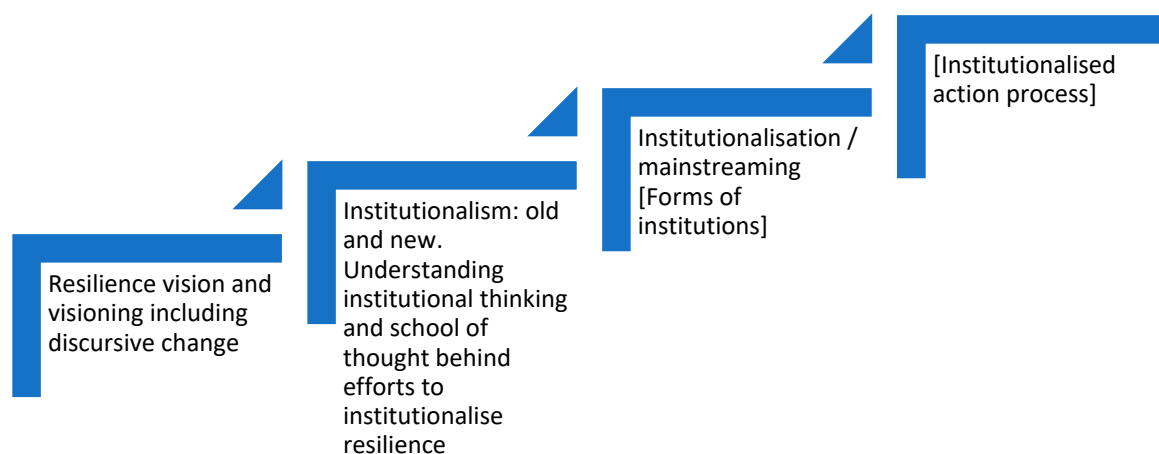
Resilience vision and visioning including discursive change

Institutionalism: old and new. Understanding institutional thinking and school of thought behind efforts to institutionalise resilience

Institutionalisation / mainstreaming [Forms of institutions]

[Institutionalised action process]